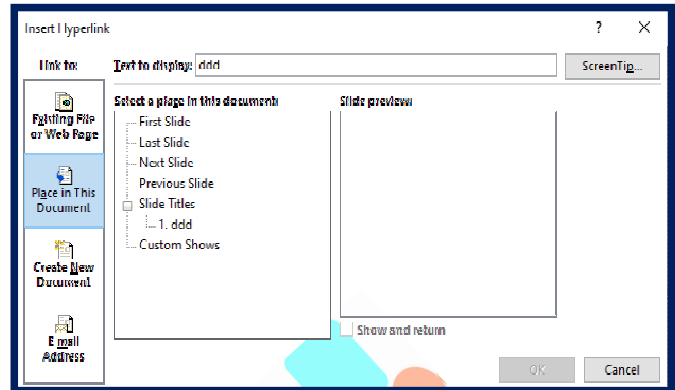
Insert Hyperlink

?

Link to:

Text to display: ddd

ScreenTip...

Existing File or Web Page

Place in This Document

Create New Document

E-mail Address

Select a place in this document:

First Slide

Last Slide

Next Slide

Previous Slide

Slide Titles

1. ddd

Custom Shows

Slide preview:

Show and return

OK

Cancel